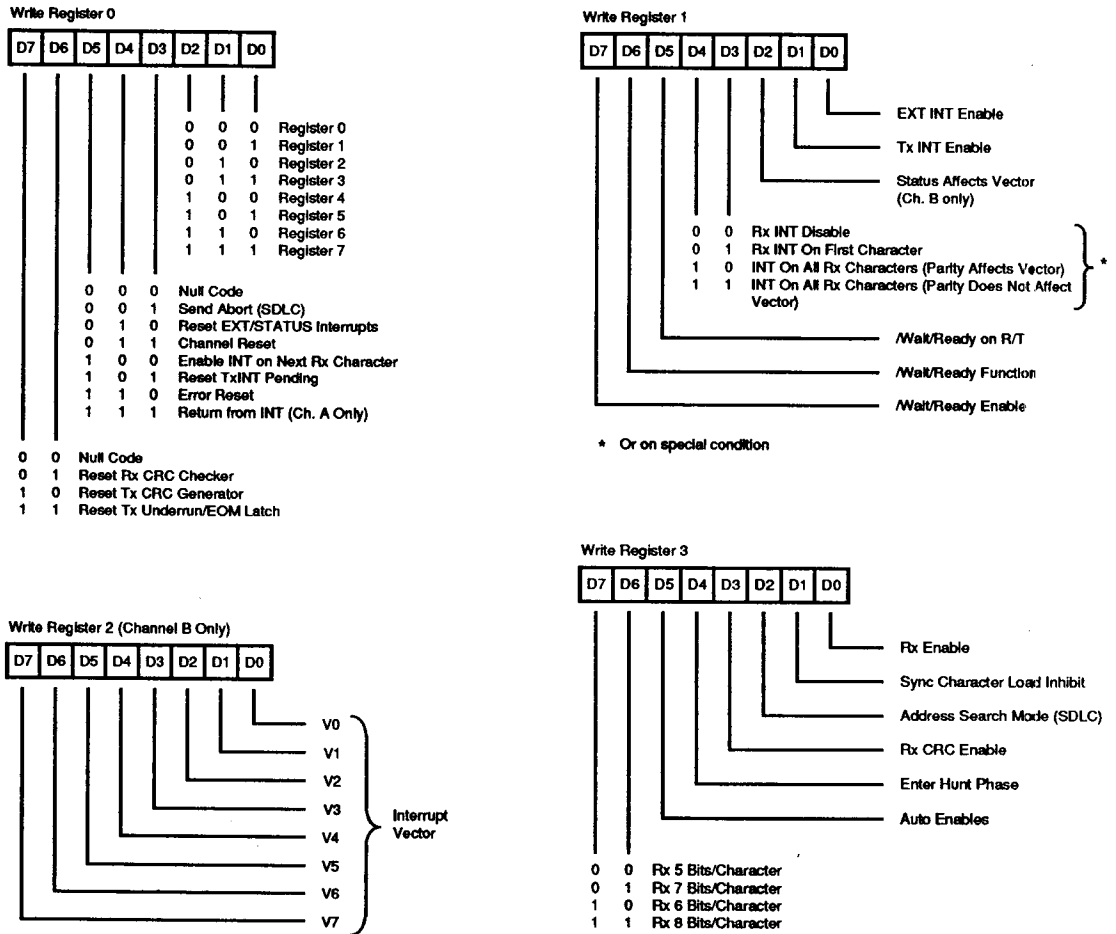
Write Register 0

| D7 | D6 | D5 | D4 | D3 | D2 | D1 | D0 |
|---|---|---|---|---|---|---|---|

0 0 0 Register 0
0 0 1 Register 1
0 1 0 Register 2
0 1 1 Register 3
1 0 0 Register 4
1 0 1 Register 5
1 1 0 Register 6
1 1 1 Register 7

0 0 0 Null Code
0 0 1 Send Abort (SDLC)
0 1 0 Reset EXT/STATUS Interrupts
0 1 1 Channel Reset
1 0 0 Enable INT on Next Rx Character
1 0 1 Reset TxINT Pending
1 1 0 Error Reset
1 1 1 Return from INT (Ch. A Only)

0 0 Null Code
0 1 Reset Rx CRC Checker
1 0 Reset Tx CRC Generator
1 1 Reset Tx Underrun/EOM Latch

Write Register 1

| D7 | D6 | D5 | D4 | D3 | D2 | D1 | D0 |
|---|---|---|---|---|---|---|---|

EXT INT Enable
Tx INT Enable
Status Affects Vector (Ch. B only)

0 0 Rx INT Disable
0 1 Rx INT On First Character
1 0 INT On All Rx Characters (Parity Affects Vector)
1 1 INT On All Rx Characters (Parity Does Not Affect Vector)
*

/Wait/Ready on R/T
/Wait/Ready Function
/Wait/Ready Enable

* Or on special condition

Write Register 2 (Channel B Only)

| D7 | D6 | D5 | D4 | D3 | D2 | D1 | D0 |
|---|---|---|---|---|---|---|---|

V0
V1
V2
V3
V4
V5
V6
V7

Interrupt Vector

Write Register 3

| D7 | D6 | D5 | D4 | D3 | D2 | D1 | D0 |
|---|---|---|---|---|---|---|---|

Rx Enable
Sync Character Load Inhibit
Address Search Mode (SDLC)
Rx CRC Enable
Enter Hunt Phase
Auto Enables

0 0 Rx 5 Bits/Character
0 1 Rx 7 Bits/Character
1 0 Rx 6 Bits/Character
1 1 Rx 8 Bits/Character